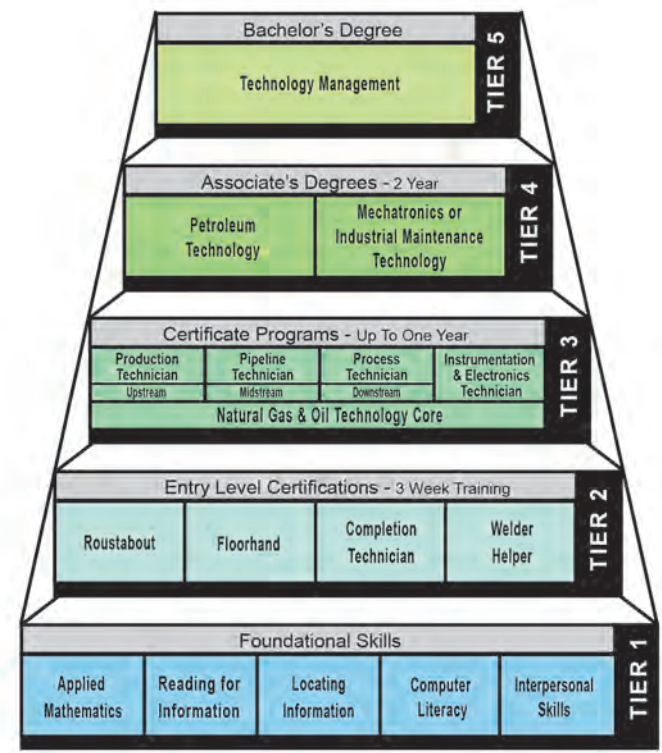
Bachelor's Degree

TIER 5

Technology Management

Associate's Degrees - 2 Year

TIER 4

Petroleum Technology

Mechatronics or Industrial Maintenance Technology

Certificate Programs - Up To One Year

TIER 3

Production Technician

Upstream

Pipeline Technician

Midstream

Process Technician

Downstream

Instrumentation & Electronics Technician

Natural Gas & Oil Technology Core

Entry Level Certifications - 3 Week Training

TIER 2

Roustabout

Floorhand

Completion Technician

Welder Helper

Foundational Skills

TIER 1

Applied Mathematics

Reading for Information

Locating Information

Computer Literacy

Interpersonal Skills